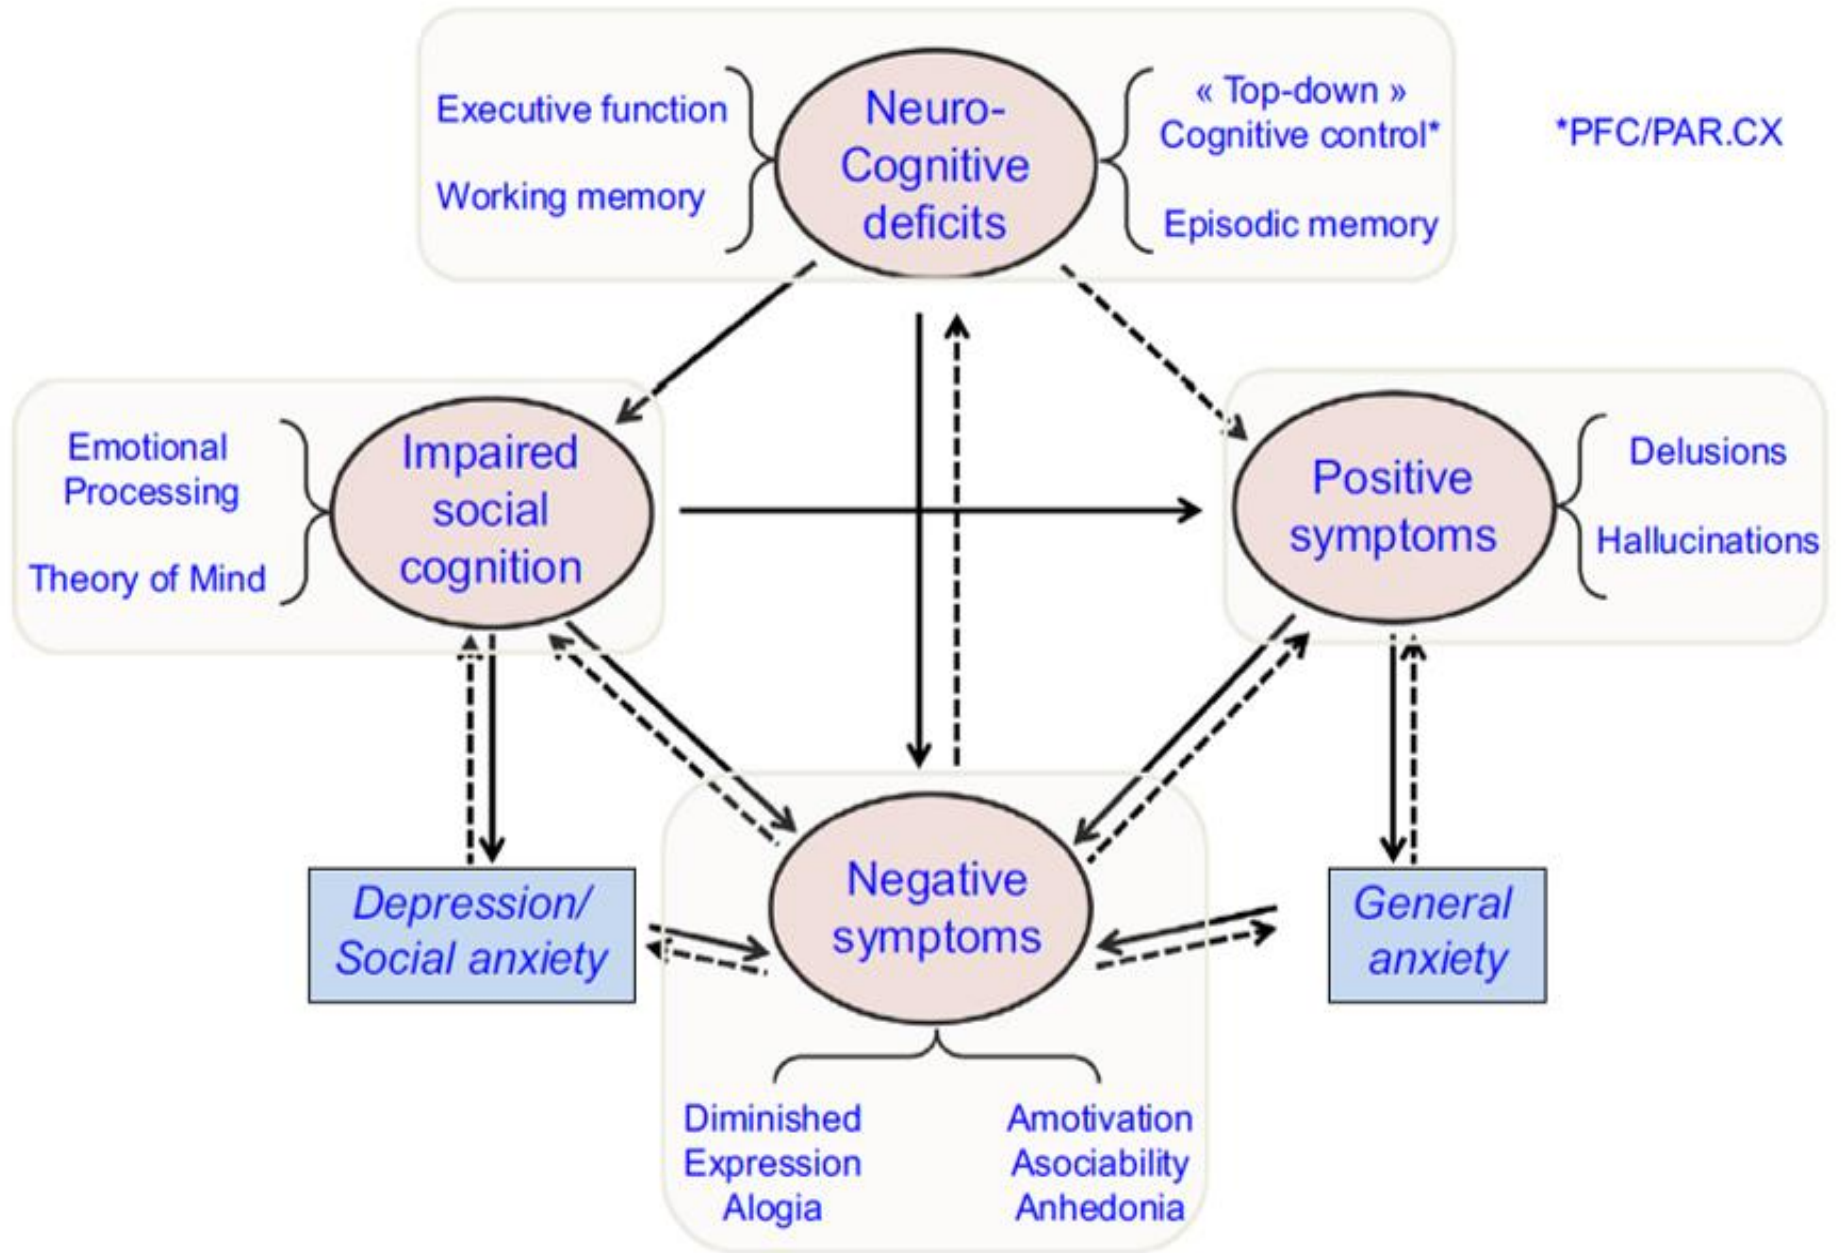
Executive function

Working memory

Neuro-Cognitive deficits

« Top-down » Cognitive control*

Episodic memory

*PFC/PAR.CX

Emotional Processing

Theory of Mind

Impaired social cognition

Positive symptoms

Delusions

Hallucinations

Depression/ Social anxiety

Negative symptoms

General anxiety

Diminished Expression Alogia

Amotivation Asociability Anhedonia